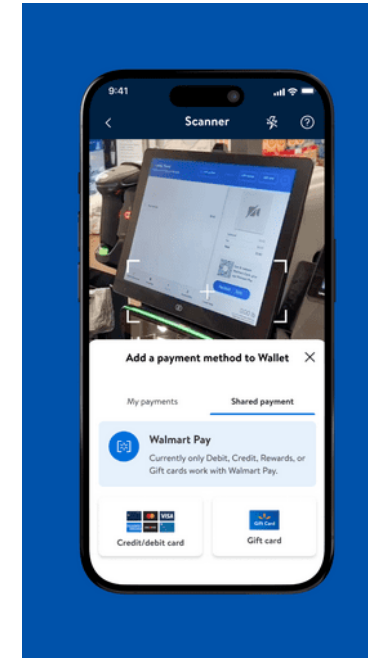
9:41

Scanner

Add a payment method to Wallet

My payments

Shared payment

Walmart Pay

Currently only Debit, Credit, Rewards, or Gift cards work with Walmart Pay.

VISA

Credit/debit card

Gift Card

Gift card